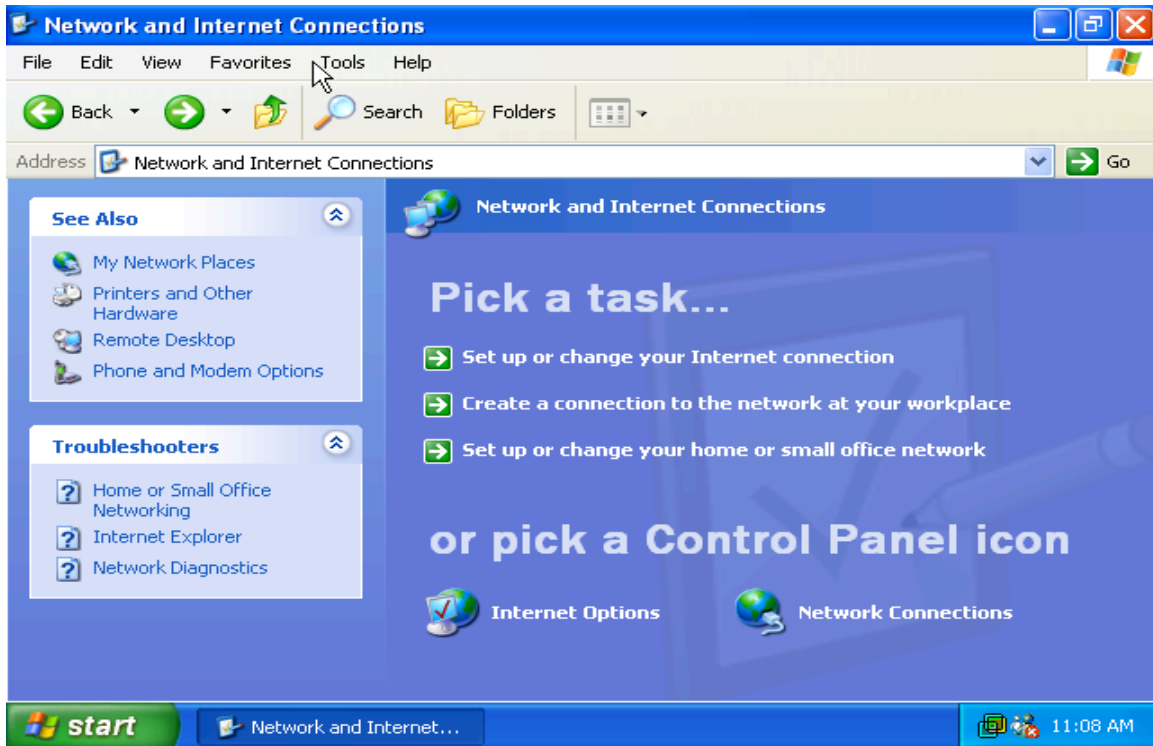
Network and Internet Connections

File Edit View Favorites Tools Help

Back Search Folders

Address Network and Internet Connections Go

See Also

My Network Places
Printers and Other Hardware
Remote Desktop
Phone and Modem Options

Troubleshooters

Home or Small Office Networking
Internet Explorer
Network Diagnostics

Network and Internet Connections

Pick a task...

Set up or change your Internet connection
Create a connection to the network at your workplace
Set up or change your home or small office network

or pick a Control Panel icon

Internet Options
Network Connections

start
Network and Internet...
11:08 AM